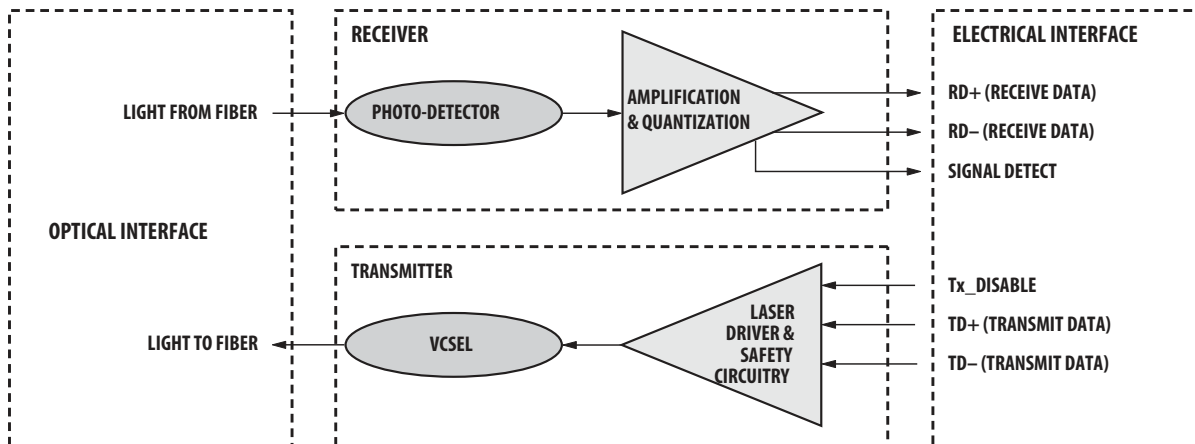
RECEIVER

ELECTRICAL INTERFACE

LIGHT FROM FIBER

PHOTO-DETECTOR

AMPLIFICATION & QUANTIZATION

RD+ (RECEIVE DATA)

RD– (RECEIVE DATA)

SIGNAL DETECT

OPTICAL INTERFACE

TRANSMITTER

Tx_DISABLE

LIGHT TO FIBER

VCSEL

LASER DRIVER & SAFETY CIRCUITRY

TD+ (TRANSMIT DATA)

TD– (TRANSMIT DATA)